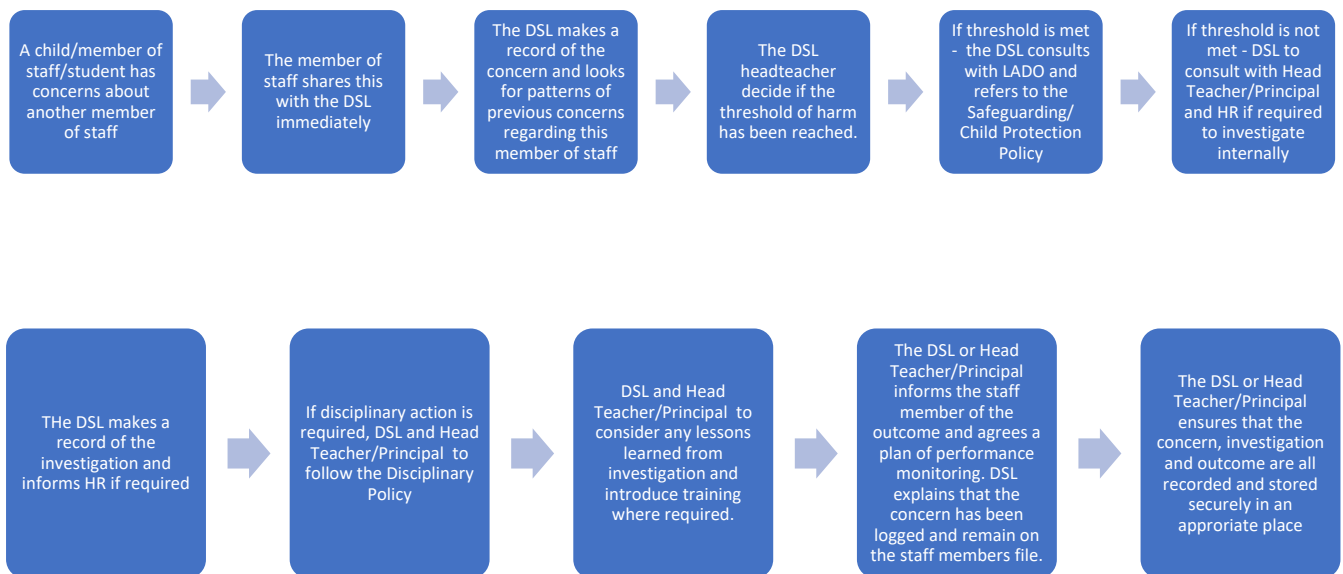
A child/member of staff/student has concerns about another member of staff

The member of staff shares this with the DSL immediately

The DSL makes a record of the concern and looks for patterns of previous concerns regarding this member of staff

The DSL headteacher decide if the threshold of harm has been reached.

If threshold is met - the DSL consults with LADO and refers to the Safeguarding/ Child Protection Policy

If threshold is not met - DSL to consult with Head Teacher/Principal and HR if required to investigate internally

THe DSL makes a record of the investigation and informs HR if required

If disciplinary action is required, DSL and Head Teacher/Principal to follow the Disciplinary Policy

DSL and Head Teacher/Principal to consider any lessons learned from investigation and introduce training where required.

The DSL or Head Teacher/Principal informs the staff member of the outcome and agrees a plan of performance monitoring. DSL explains that the concern has been logged and remain on the staff members file.

The DSL or Head Teacher/Principal ensures that the concern, investigation and outcome are all recorded and stored securely in an approrpiate place